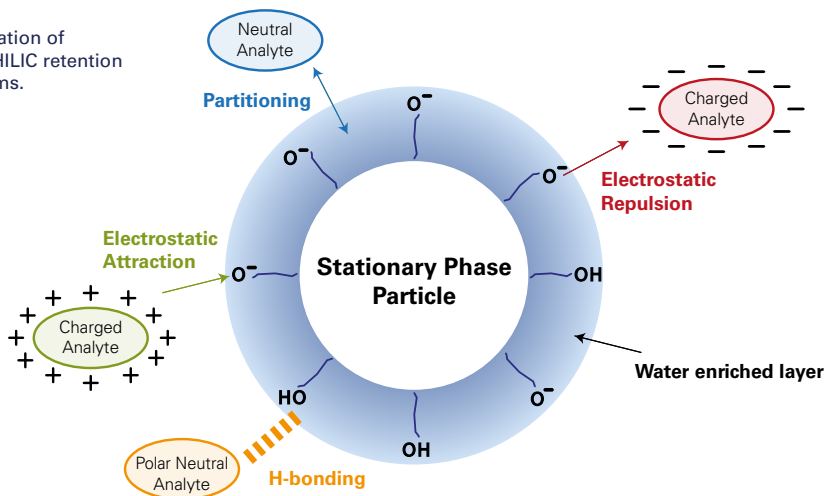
ation of
HILIC retention
ns.

Neutral Analyte

Partitioning

Charged Analyte

Electrostatic Repulsion

Electrostatic Attraction

Stationary Phase Particle

$O^-$

$O^-$

$O^-$

$O^-$

OH

HO

OH

$O^-$

Charged Analyte

Water enriched layer

Polar Neutral Analyte

H-bonding